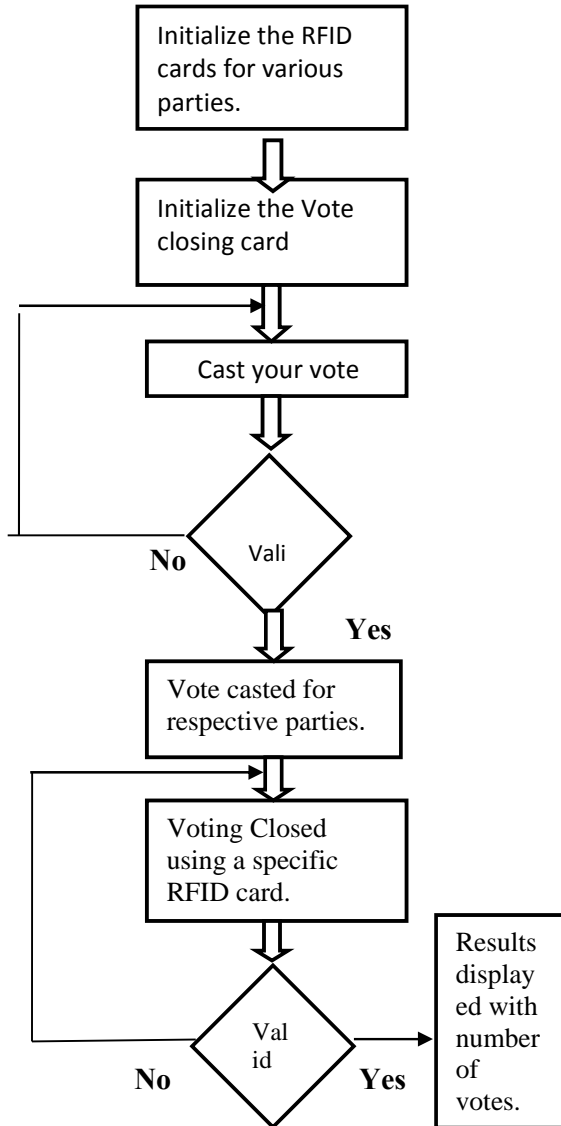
Initialize the RFID cards for various parties.

Initialize the Vote closing card

Cast your vote

No

Vali

Yes

Vote casted for respective parties.

Voting Closed using a specific RFID card.

Val id

No

Yes

Results displayed with number of votes.